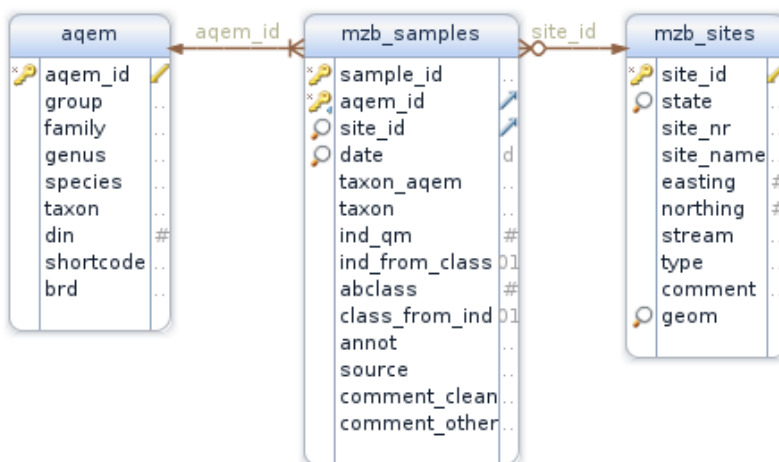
aqem
aqem_id
group
family
genus
species
taxon
din
shortcode
brd

aqem_id

mzb_samples
sample_id
aqem_id
site_id
date
taxon_aqem
taxon
ind_qm
ind_from_class
abclass
class_from_ind
annot
source
comment_clean
comment_other

site_id

mzb_sites
site_id
state
site_nr
site_name
easting
northing
stream
type
comment
geom